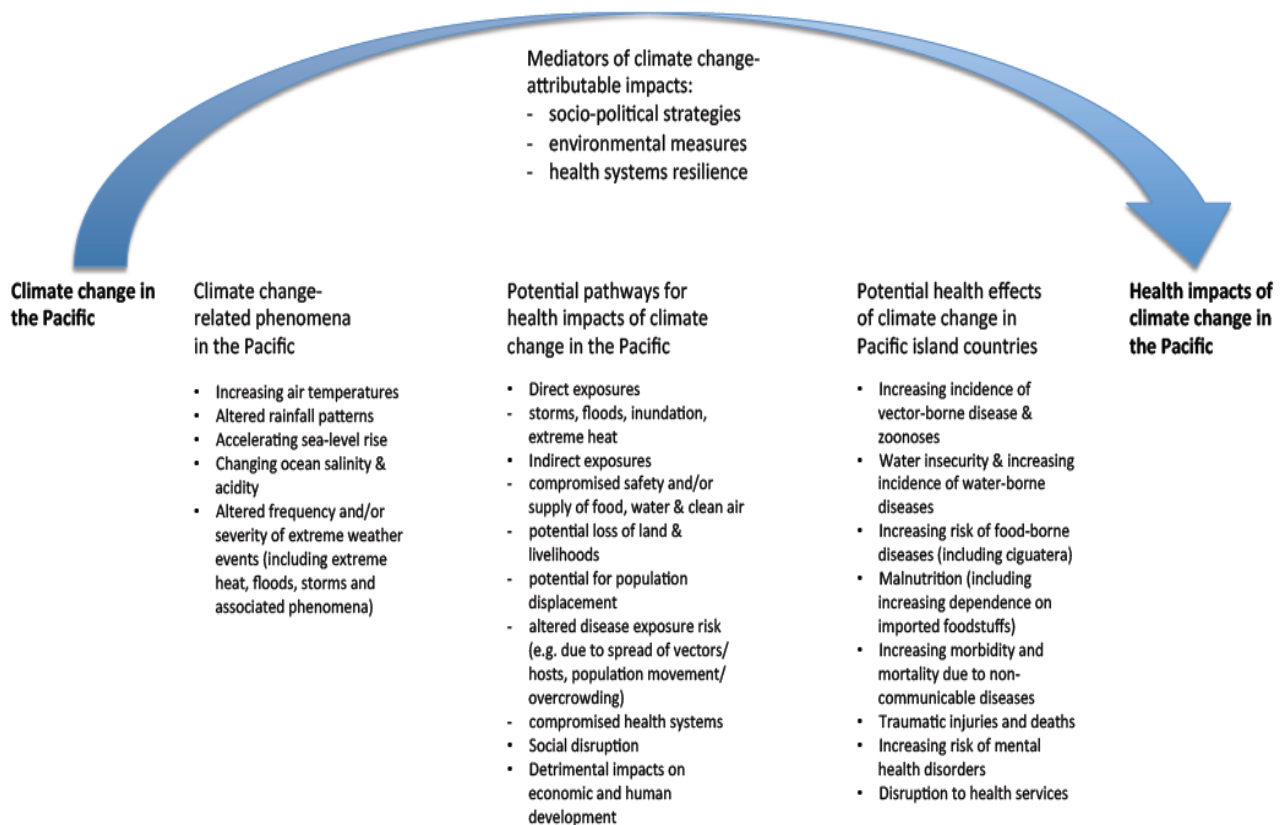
Mediators of climate change-attributable impacts:
- socio-political strategies
- environmental measures
- health systems resilience

**Climate change in the Pacific**

Climate change-related phenomena in the Pacific

- Increasing air temperatures
- Altered rainfall patterns
- Accelerating sea-level rise
- Changing ocean salinity & acidity
- Altered frequency and/or severity of extreme weather events (including extreme heat, floods, storms and associated phenomena)

Potential pathways for health impacts of climate change in the Pacific

- Direct exposures
- storms, floods, inundation, extreme heat
- Indirect exposures
- compromised safety and/or supply of food, water & clean air
- potential loss of land & livelihoods
- potential for population displacement
- altered disease exposure risk (e.g. due to spread of vectors/ hosts, population movement/ overcrowding)
- compromised health systems
- Social disruption
- Detrimental impacts on economic and human development

Potential health effects of climate change in Pacific island countries

- Increasing incidence of vector-borne disease & zoonoses
- Water insecurity & increasing incidence of water-borne diseases
- Increasing risk of food-borne diseases (including ciguatera)
- Malnutrition (including increasing dependence on imported foodstuffs)
- Increasing morbidity and mortality due to non-communicable diseases
- Traumatic injuries and deaths
- Increasing risk of mental health disorders
- Disruption to health services

**Health impacts of climate change in the Pacific**